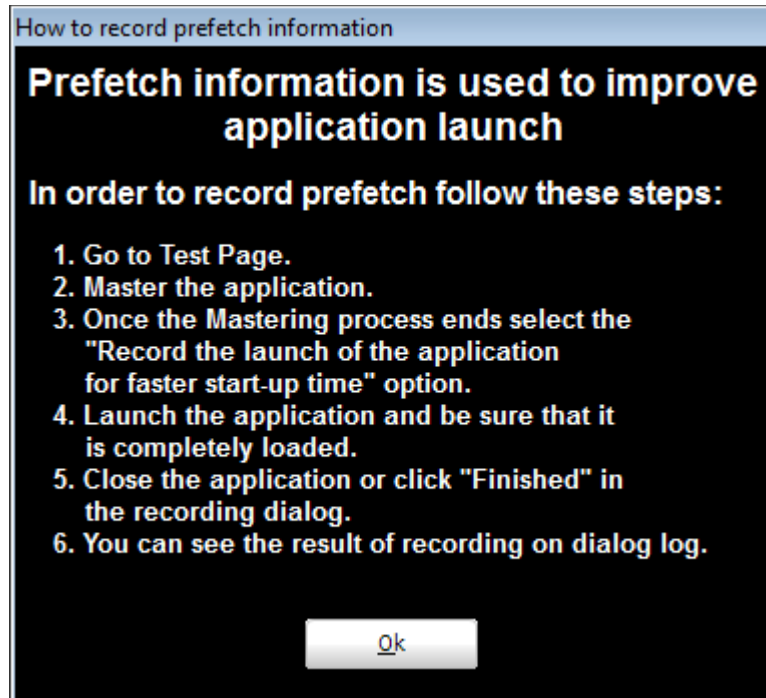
How to record prefetch information

Prefetch information is used to improve application launch

In order to record prefetch follow these steps:

1. Go to Test Page.
2. Master the application.
3. Once the Mastering process ends select the "Record the launch of the application for faster start-up time" option.
4. Launch the application and be sure that it is completely loaded.
5. Close the application or click "Finished" in the recording dialog.
6. You can see the result of recording on dialog log.

Ok